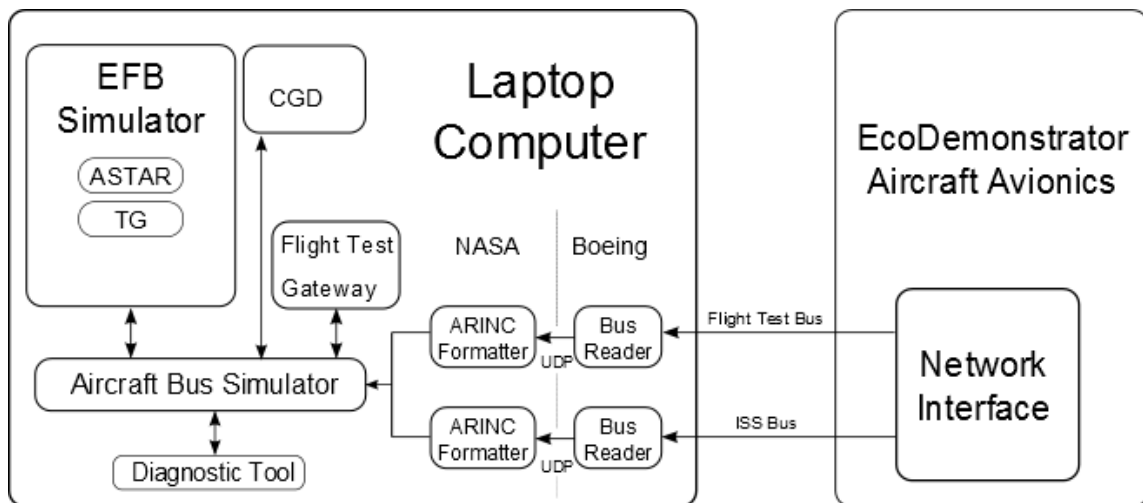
EFB Simulator

ASTAR

TG

CGD

Laptop Computer

Flight Test Gateway

NASA

Boeing

ARINC Formatter

UDP

Bus Reader

Aircraft Bus Simulator

ARINC Formatter

UDP

Bus Reader

Diagnostic Tool

EcoDemonstrator Aircraft Avionics

Flight Test Bus

ISS Bus

Network Interface